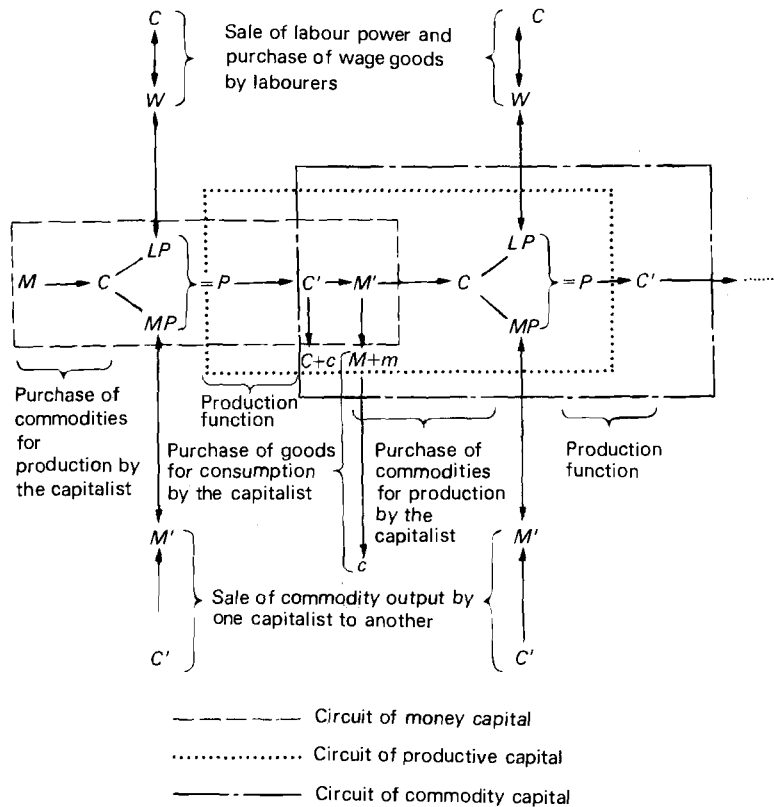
C
W
Sale of labour power and purchase of wage goods by labourers
C
W

M → C LP MP = P → C' → M' → C LP MP = P → C' → ......

C+c M+m

Purchase of commodities for production by the capitalist

Production function

Purchase of goods for consumption by the capitalist

Purchase of commodities for production by the capitalist

Production function

c

M'
C'
Sale of commodity output by one capitalist to another
M'
C'

Circuit of money capital
Circuit of productive capital
Circuit of commodity capital